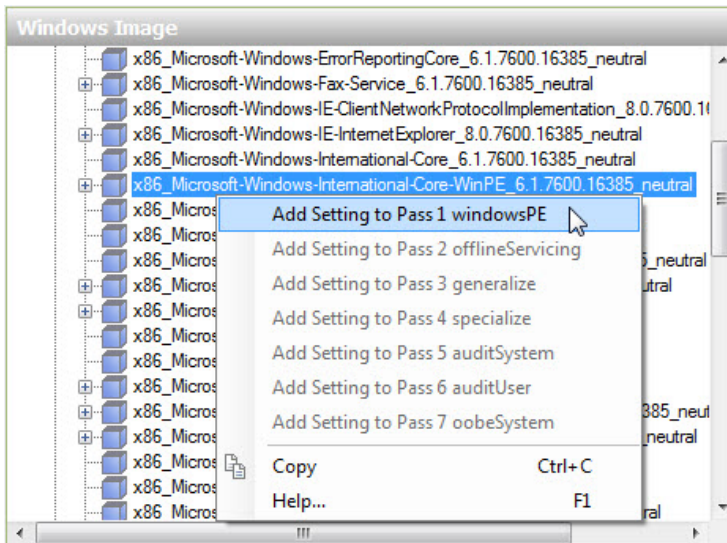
Windows Image

x86_Microsoft-Windows-ErrorReportingCore_6.1.7600.16385_neutral
x86_Microsoft-Windows-Fax-Service_6.1.7600.16385_neutral
x86_Microsoft-Windows-IE-ClientNetworkProtocolImplementation_8.0.7600.1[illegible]
x86_Microsoft-Windows-IE-InternetExplorer_8.0.7600.16385_neutral
x86_Microsoft-Windows-International-Core_6.1.7600.16385_neutral
x86_Microsoft-Windows-International-Core-WinPE_6.1.7600.16385_neutral
x86_Micros
x86_Micros
x86_Micros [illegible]5_neutral
x86_Micros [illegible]utral
x86_Micros
x86_Micros
x86_Micros
x86_Micros
x86_Micros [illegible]385_neu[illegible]
x86_Micros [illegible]neutral
x86_Micros
x86_Micros
x86_Micros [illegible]ral

Add Setting to Pass 1 windowsPE
Add Setting to Pass 2 offlineServicing
Add Setting to Pass 3 generalize
Add Setting to Pass 4 specialize
Add Setting to Pass 5 auditSystem
Add Setting to Pass 6 auditUser
Add Setting to Pass 7 oobeSystem
Copy Ctrl+C
Help... F1